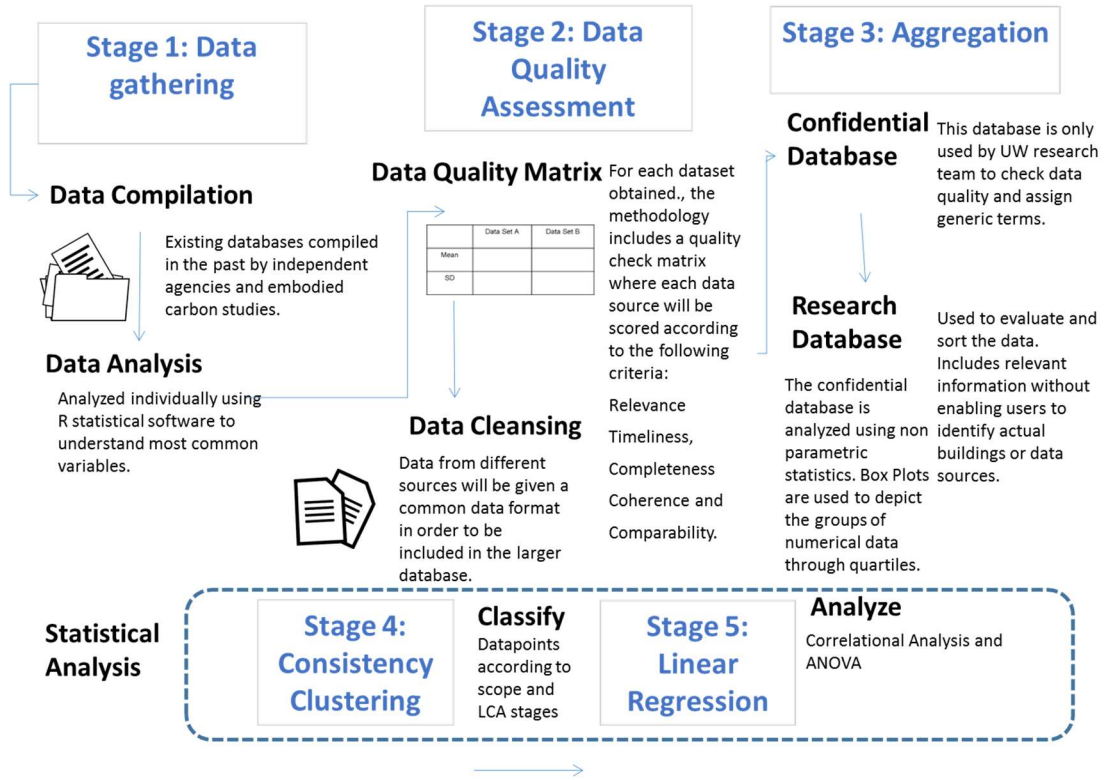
Stage 1: Data gathering

Stage 2: Data Quality Assessment

Stage 3: Aggregation

Data Compilation

Existing databases compiled in the past by independent agencies and embodied carbon studies.

Data Analysis

Analyzed individually using R statistical software to understand most common variables.

Data Quality Matrix

| | Data Set A | Data Set B |
|---|---|---|
| Mean | | |
| SD | | |

For each dataset obtained., the methodology includes a quality check matrix where each data source will be scored according to the following criteria:

Relevance

Timeliness,

Completeness

Coherence and

Comparability.

Data Cleansing

Data from different sources will be given a common data format in order to be included in the larger database.

Confidential Database

This database is only used by UW research team to check data quality and assign generic terms.

Research Database

Used to evaluate and sort the data. Includes relevant information without enabling users to identify actual buildings or data sources.

The confidential database is analyzed using non parametric statistics. Box Plots are used to depict the groups of numerical data through quartiles.

Statistical Analysis

Stage 4: Consistency Clustering

Classify

Datapoints according to scope and LCA stages

Stage 5: Linear Regression

Analyze

Correlational Analysis and ANOVA